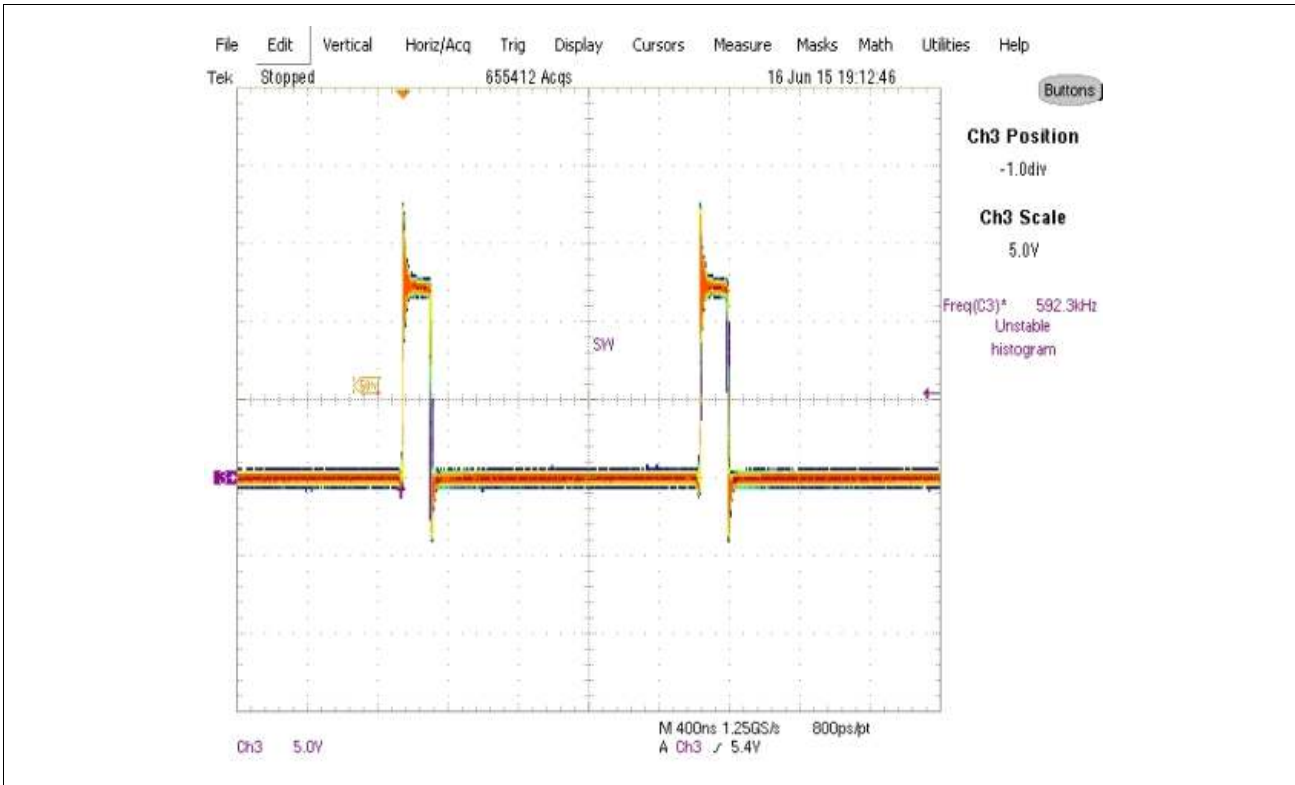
File Edit Vertical Horiz/Acq Trig Display Cursors Measure Masks Math Utilities Help

Tek Stopped 655412 Acqs 16 Jun 15 19:12:46

Buttons

Ch3 Position
-1.0div

Ch3 Scale
5.0V

Freq(C3)* 592.3kHz
Unstable
histogram

SW

3

Ch3 5.0V

M 400ns 1.25GS/s 800ps/pt
A Ch3 ⟋ 5.4V